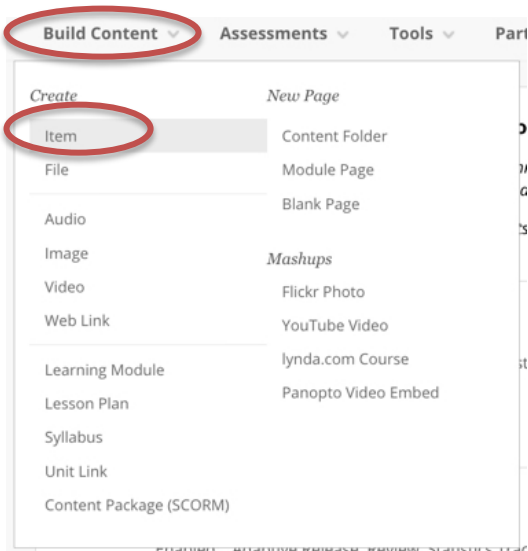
Build Content Assessments Tools Part

Create
Item
File

Audio
Image
Video
Web Link

Learning Module
Lesson Plan
Syllabus
Unit Link
Content Package (SCORM)

New Page
Content Folder
Module Page
Blank Page

Mashups
Flickr Photo
YouTube Video
lynda.com Course
Panopto Video Embed